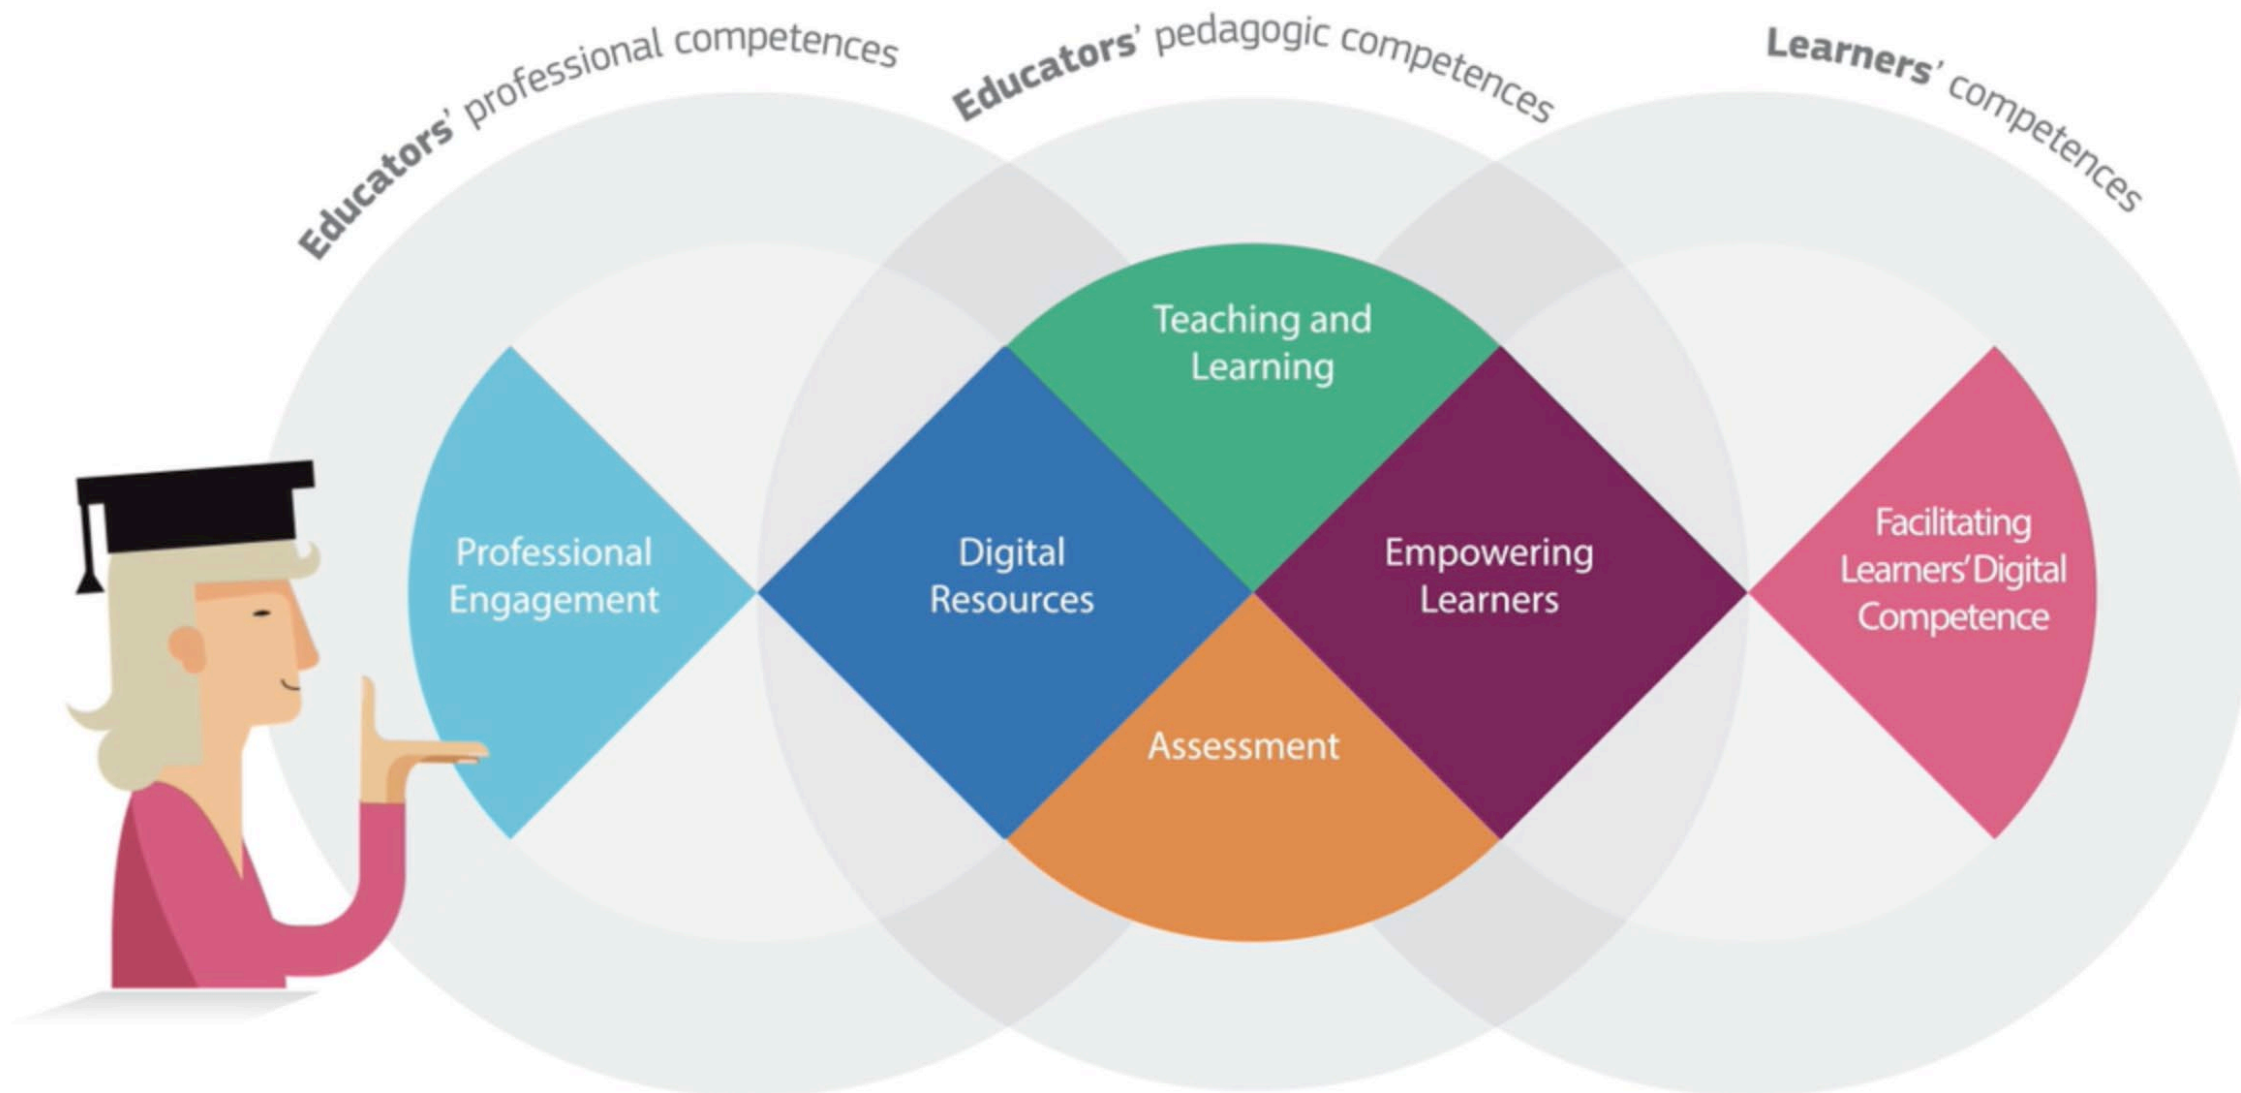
Educators' professional competences

Educators' pedagogic competences

Learners' competences

Professional Engagement

Digital Resources

Teaching and Learning

Assessment

Empowering Learners

Facilitating Learners' Digital Competence